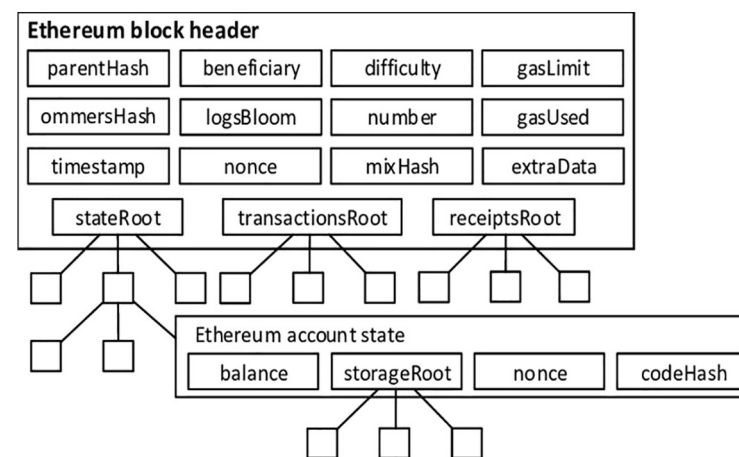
Ethereum block header

parentHash
beneficiary
difficulty
gasLimit
ommersHash
logsBloom
number
gasUsed
timestamp
nonce
mixHash
extraData
stateRoot
transactionsRoot
receiptsRoot

Ethereum account state

balance
storageRoot
nonce
codeHash